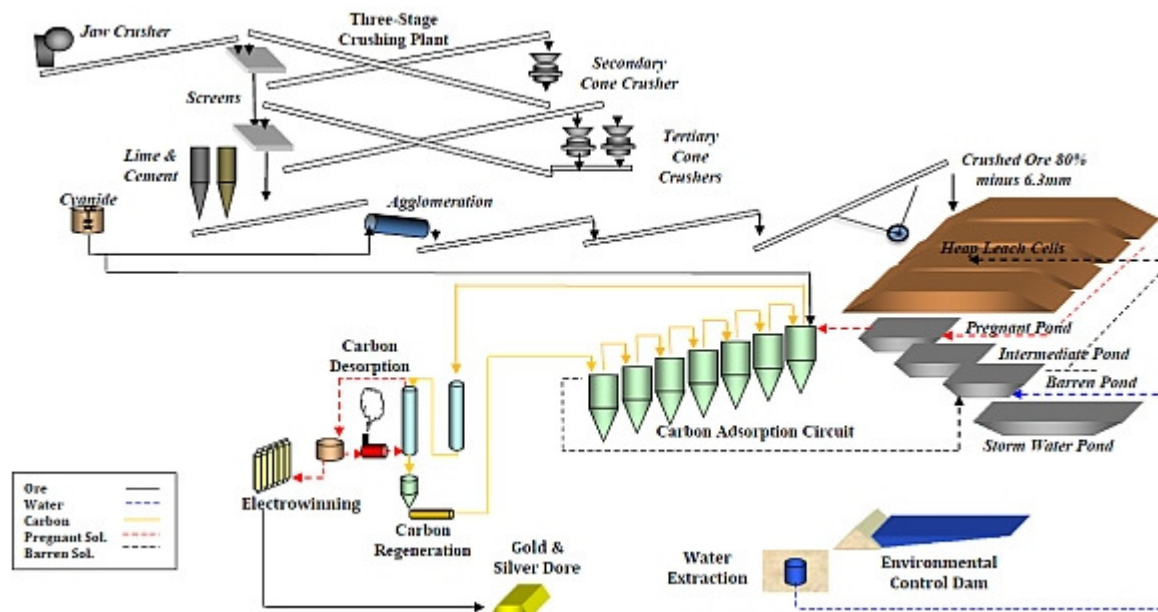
Jaw Crusher

Three-Stage Crushing Plant

Secondary Cone Crusher

Screens

Tertiary Cone Crushers

Lime & Cement

Cyanide

Agglomeration

Crushed Ore 80% minus 6.3mm

Heap Leach Cells

Pregnant Pond

Intermediate Pond

Barren Pond

Storm Water Pond

Carbon Desorption

Carbon Adsorption Circuit

Electrowinning

Carbon Regeneration

Gold & Silver Dore

Water Extraction

Environmental Control Dam

Ore
Water
Carbon
Pregnant Sol.
Barren Sol.